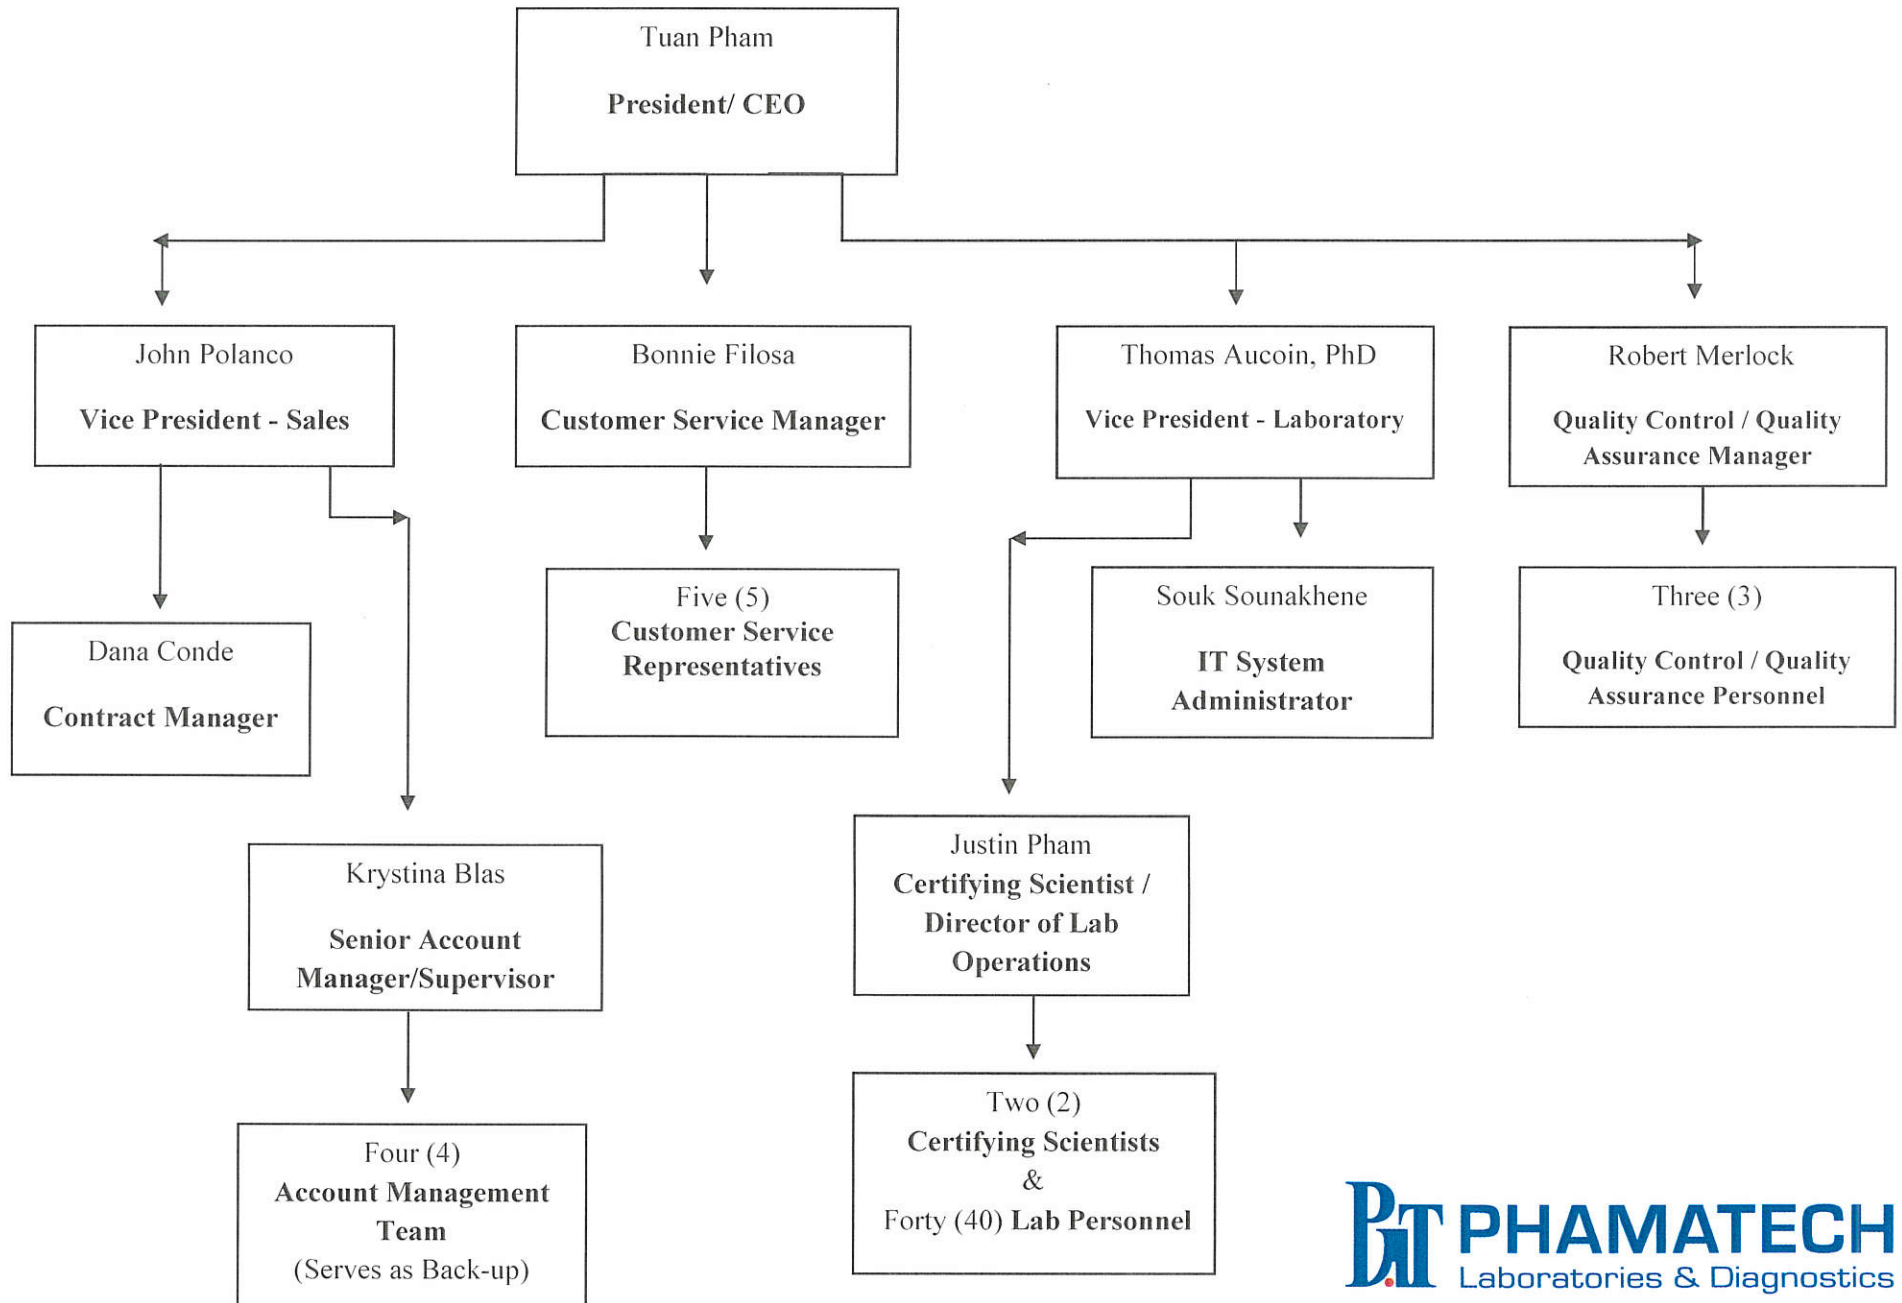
Tuan Pham

President/ CEO

John Polanco

Vice President - Sales

Bonnie Filosa

Customer Service Manager

Thomas Aucoin, PhD

Vice President - Laboratory

Robert Merlock

Quality Control / Quality Assurance Manager

Dana Conde

Contract Manager

Five (5)
Customer Service Representatives

Souk Sounakhene

IT System Administrator

Three (3)

Quality Control / Quality Assurance Personnel

Krystina Blas

Senior Account Manager/Supervisor

Justin Pham
Certifying Scientist / Director of Lab Operations

Four (4)
Account Management Team
(Serves as Back-up)

Two (2)
Certifying Scientists
&
Forty (40) Lab Personnel

PT PHAMATECH
Laboratories & Diagnostics